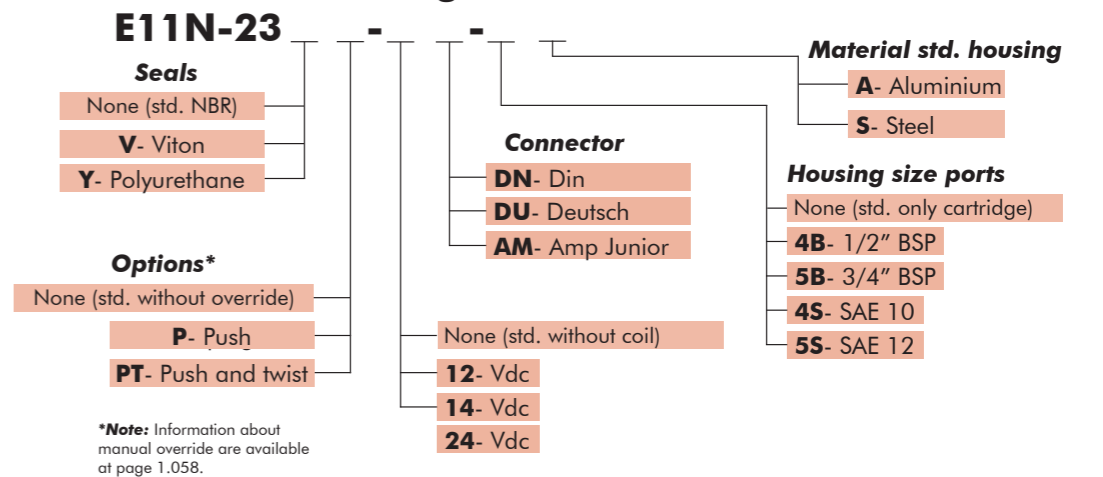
E11N-23 _ _ - _ _ - _ _

Material std. housing
A- Aluminium
S- Steel

Seals
None (std. NBR)
V- Viton
Y- Polyurethane

Connector
DN- Din
DU- Deutsch
AM- Amp Junior

Housing size ports
None (std. only cartridge)
4B- 1/2" BSP
5B- 3/4" BSP
4S- SAE 10
5S- SAE 12

Options*
None (std. without override)
P- Push
PT- Push and twist

None (std. without coil)
12- Vdc
14- Vdc
24- Vdc

*Note: Information about manual override are available at page 1.058.